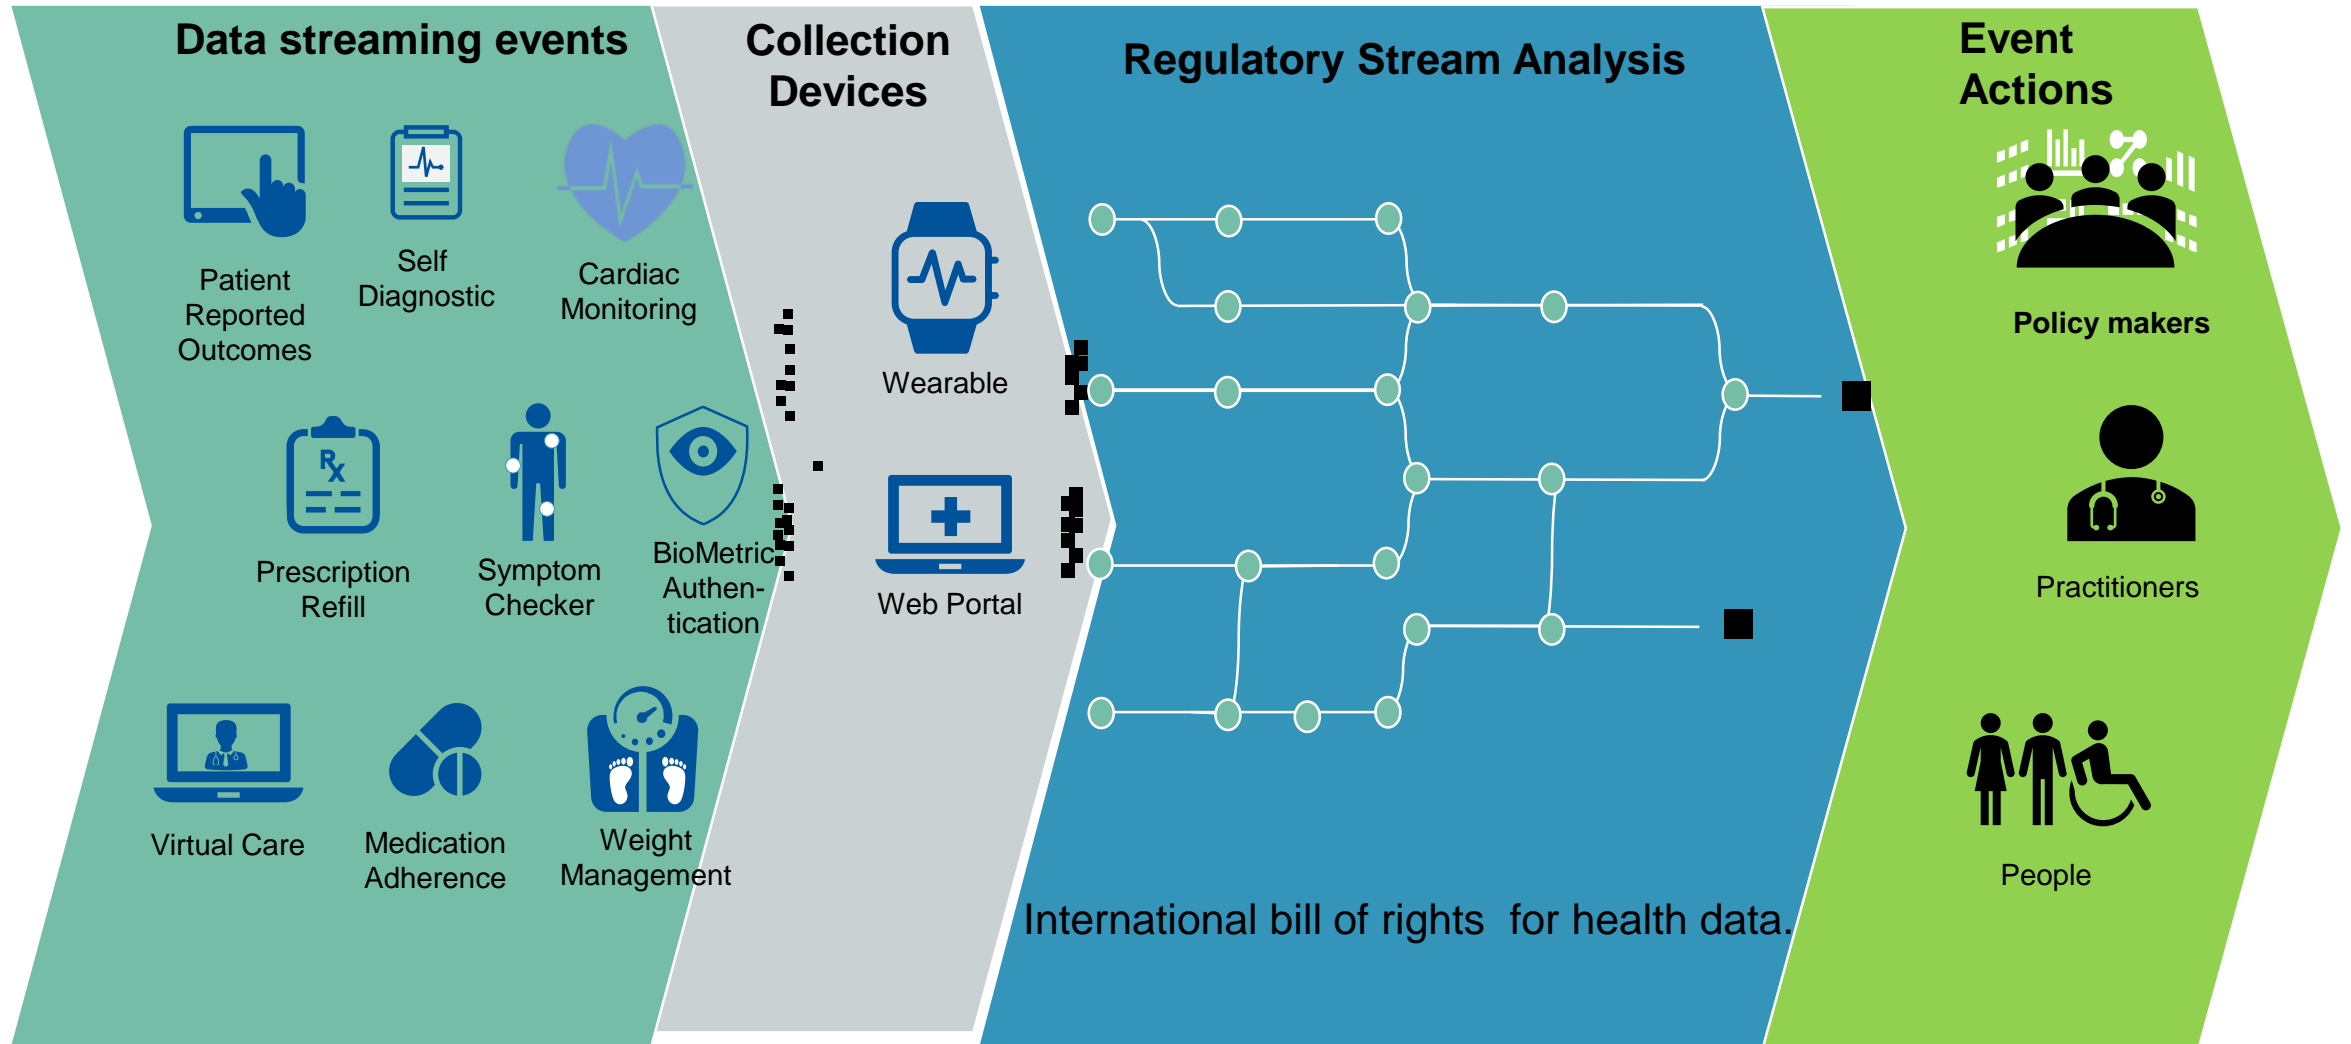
Data streaming events

Patient Reported Outcomes

Self Diagnostic

Cardiac Monitoring

Prescription Refill

Symptom Checker

BioMetric Authentication

Virtual Care

Medication Adherence

Weight Management

Collection Devices

Wearable

Web Portal

Regulatory Stream Analysis

International bill of rights for health data.

Event Actions

Policy makers

Practitioners

People